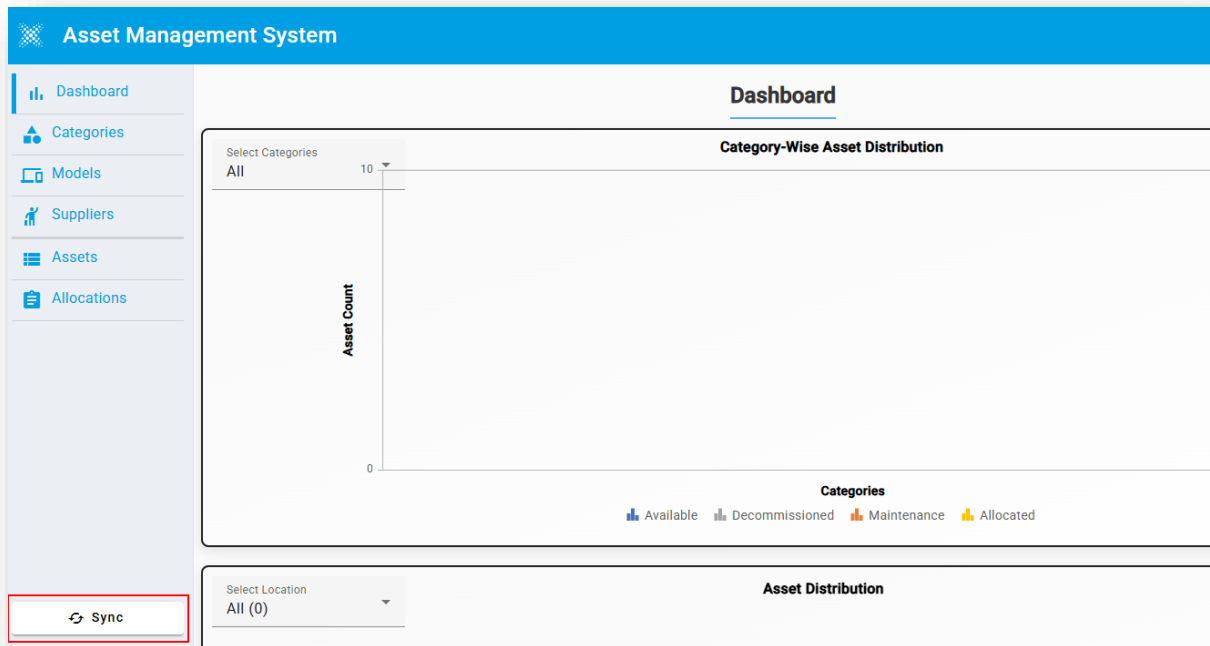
Asset Management System

Dashboard
Categories
Models
Suppliers
Assets
Allocations

Sync

Dashboard

Select Categories
All

Category-Wise Asset Distribution

10
0
Asset Count
Categories

Available Decommissioned Maintenance Allocated

Select Location
All (0)

Asset Distribution